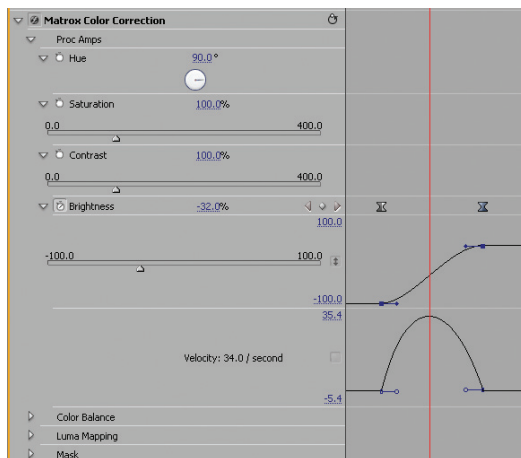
Matrox Color Correction

Proc Amps

Hue 90.0 °

Saturation 100.0 %

0.0 400.0

Contrast 100.0 %

0.0 400.0

Brightness -32.0 %

100.0

-100.0 100.0

-100.0

35.4

Velocity: 34.0 / second

-5.4

Color Balance

Luma Mapping

Mask